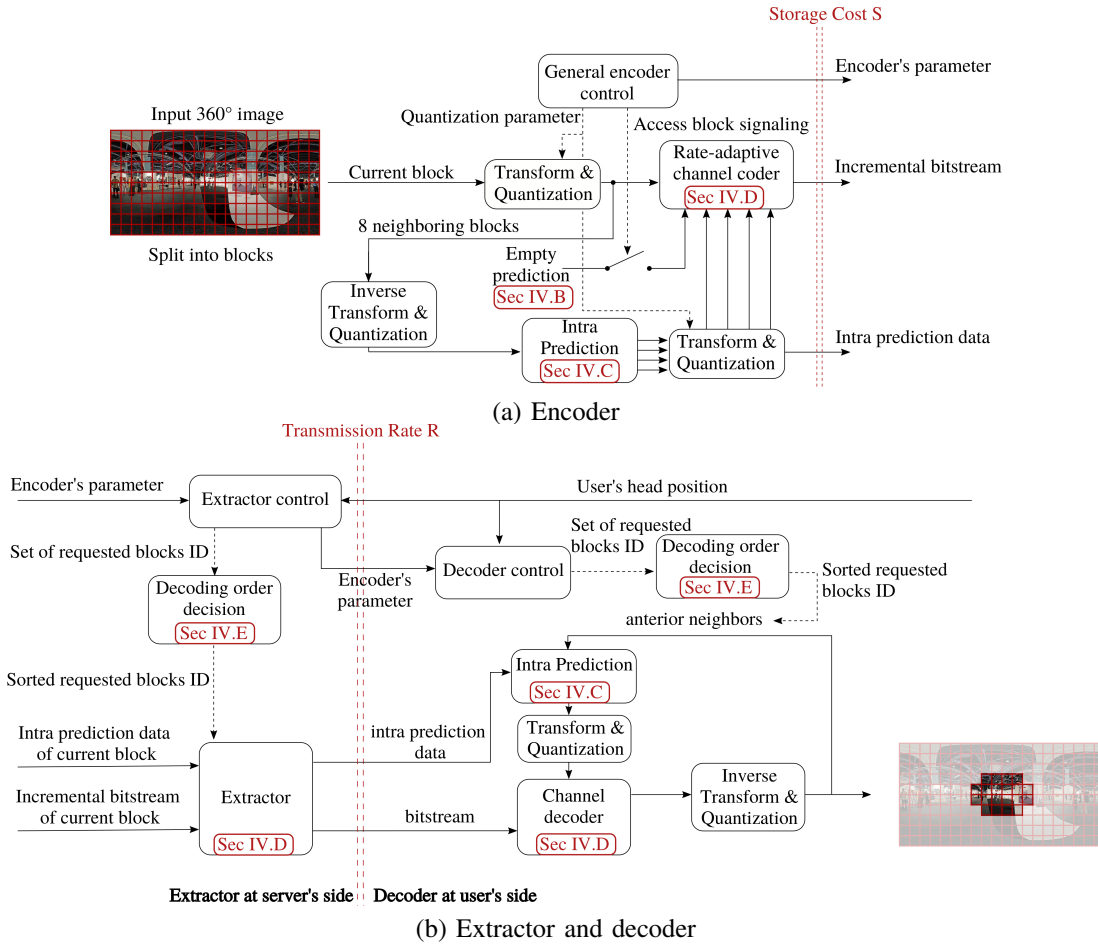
Storage Cost S

General encoder control

Encoder's parameter

Input 360° image

Quantization parameter

Access block signaling

Current block

Transform & Quantization

Rate-adaptive channel coder

Sec IV.D

Incremental bitstream

Split into blocks

8 neighboring blocks

Empty prediction

Sec IV.B

Inverse Transform & Quantization

Intra Prediction

Sec IV.C

Transform & Quantization

Intra prediction data

(a) Encoder

Transmission Rate R

Encoder's parameter

Extractor control

User's head position

Set of requested blocks ID

Set of requested blocks ID

Decoder control

Decoding order decision

Sec IV.E

Sorted requested blocks ID

Decoding order decision

Sec IV.E

Encoder's parameter

anterior neighbors

Sorted requested blocks ID

Intra Prediction

Sec IV.C

Transform & Quantization

Intra prediction data of current block

intra prediction data

Extractor

Channel decoder

Sec IV.D

Inverse Transform & Quantization

Incremental bitstream of current block

bitstream

Sec IV.D

Extractor at server's side

Decoder at user's side

(b) Extractor and decoder